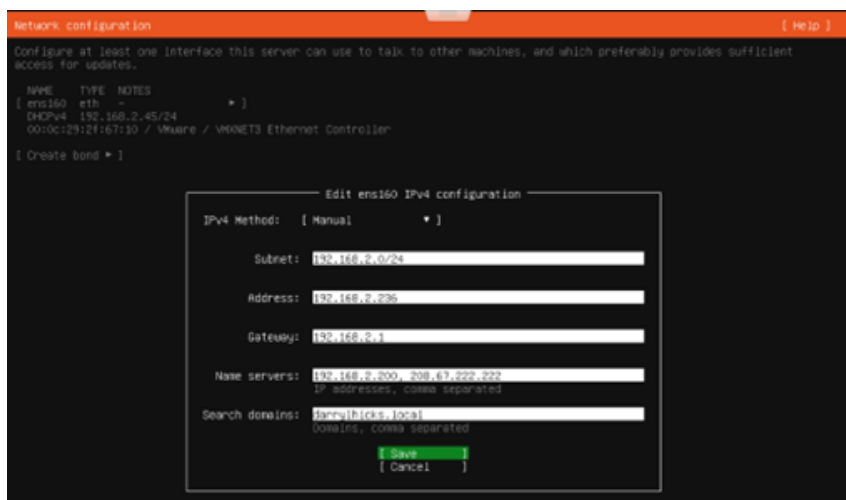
Network configuration [ Help ]

Configure at least one interface this server can use to talk to other machines, and which preferably provides sufficient access for updates.

NAME TYPE NOTES
[ ens160 eth - ▸ ]
DHCPv4 192.168.2.45/24
00:0c:29:2f:67:10 / VMware / VMXNET3 Ethernet Controller

[ Create bond ▸ ]

Edit ens160 IPv4 configuration

IPv4 Method: [ Manual ▾ ]

Subnet: 192.168.2.0/24

Address: 192.168.2.236

Gateway: 192.168.2.1

Name servers: 192.168.2.200, 208.67.222.222
IP addresses, comma separated

Search domains: darrylhicks.local
Domains, comma separated

[ Save ]
[ Cancel ]